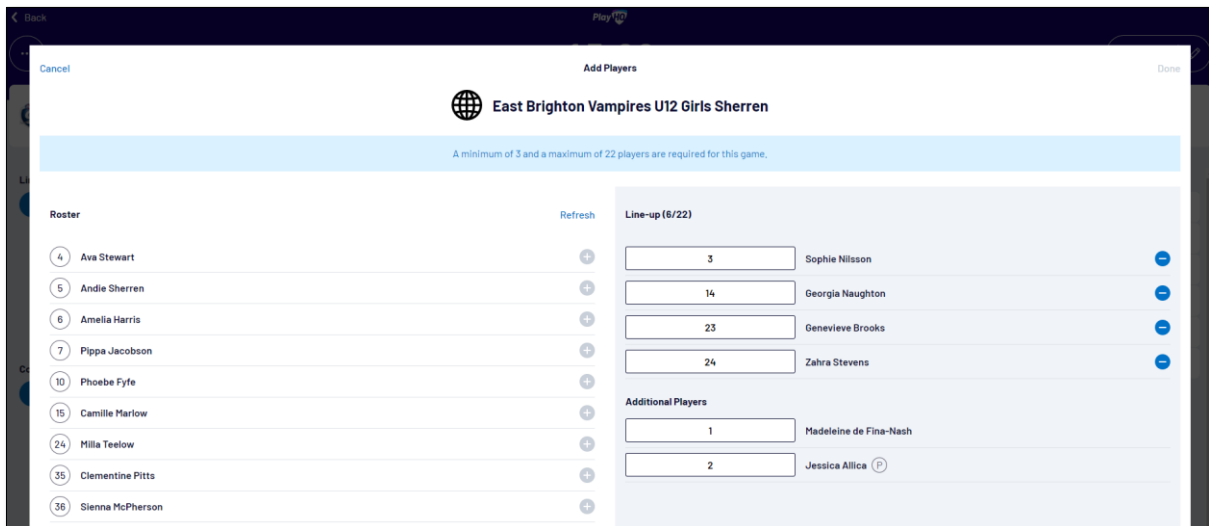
Back

Play

Cancel

Add Players

Done

East Brighton Vampires U12 Girls Sherren

A minimum of 3 and a maximum of 22 players are required for this game.

Roster

Refresh

4 Ava Stewart

5 Andie Sherren

6 Amelia Harris

7 Pippa Jacobson

10 Phoebe Fyfe

15 Camille Marlow

24 Milla Teelow

35 Clementine Pitts

36 Sienna McPherson

Line-up (6/22)

3 Sophie Nilsson

14 Georgia Naughton

23 Genevieve Brooks

24 Zahra Stevens

Additional Players

1 Madeleine de Fina-Nash

2 Jessica Allica P